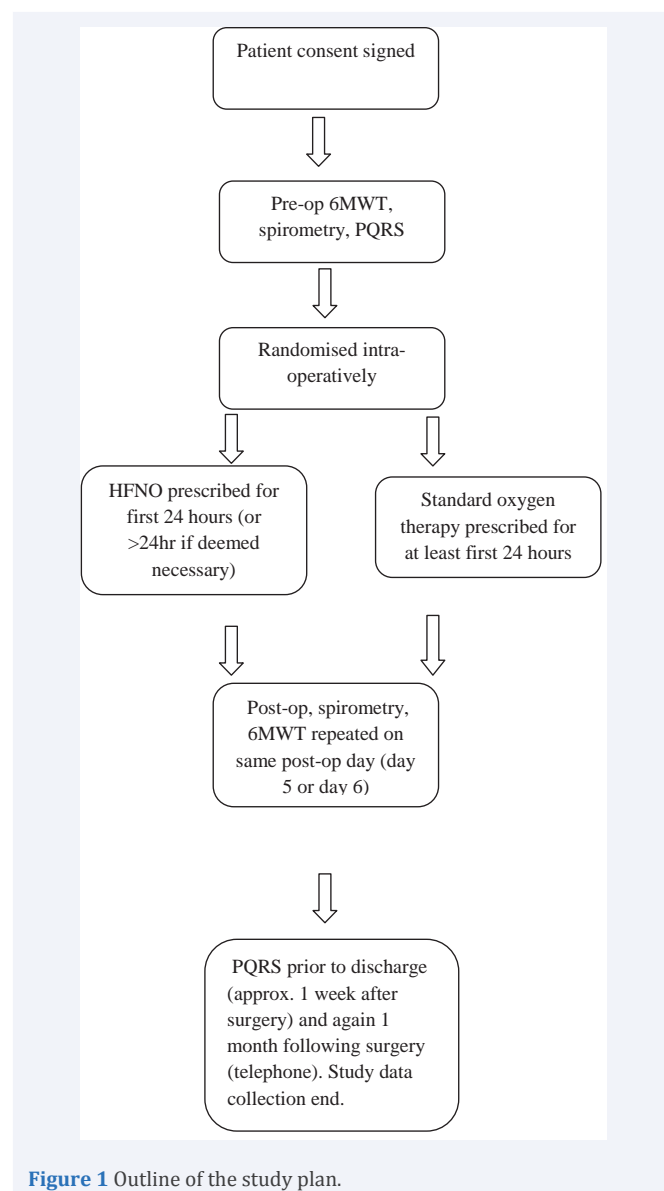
Patient consent signed

Pre-op 6MWT, spirometry, PQRS

Randomised intra-operatively

HFNO prescribed for first 24 hours (or >24hr if deemed necessary)

Standard oxygen therapy prescribed for at least first 24 hours

Post-op, spirometry, 6MWT repeated on same post-op day (day 5 or day 6)

PQRS prior to discharge (approx. 1 week after surgery) and again 1 month following surgery (telephone). Study data collection end.

Figure 1 Outline of the study plan.